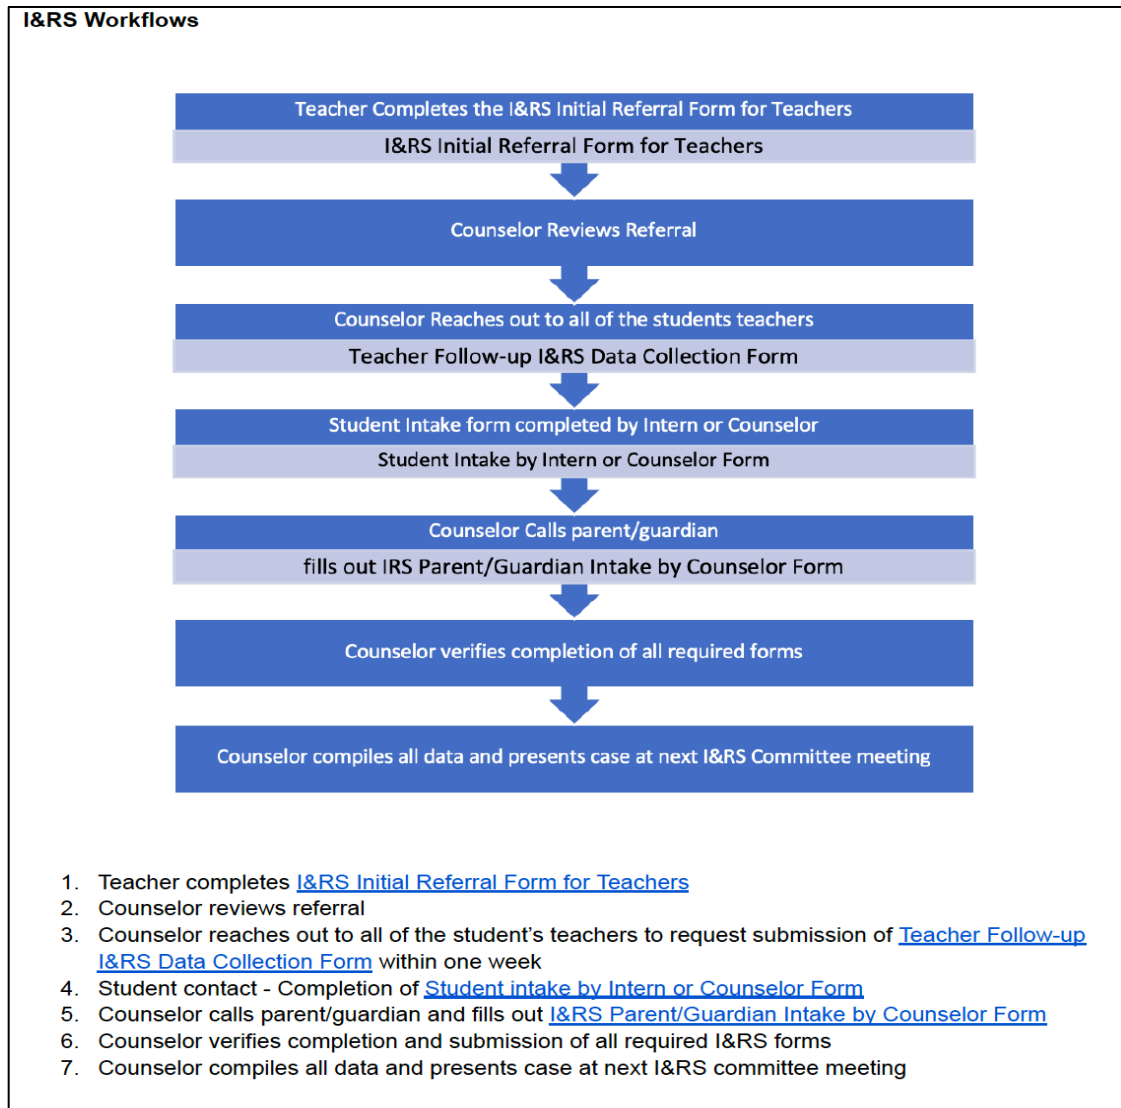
I&RS Workflows

Teacher Completes the I&RS Initial Referral Form for Teachers

I&RS Initial Referral Form for Teachers

Counselor Reviews Referral

Counselor Reaches out to all of the students teachers

Teacher Follow-up I&RS Data Collection Form

Student Intake form completed by Intern or Counselor

Student Intake by Intern or Counselor Form

Counselor Calls parent/guardian

fills out IRS Parent/Guardian Intake by Counselor Form

Counselor verifies completion of all required forms

Counselor compiles all data and presents case at next I&RS Committee meeting

1. Teacher completes I&RS Initial Referral Form for Teachers
2. Counselor reviews referral
3. Counselor reaches out to all of the student's teachers to request submission of Teacher Follow-up I&RS Data Collection Form within one week
4. Student contact - Completion of Student intake by Intern or Counselor Form
5. Counselor calls parent/guardian and fills out I&RS Parent/Guardian Intake by Counselor Form
6. Counselor verifies completion and submission of all required I&RS forms
7. Counselor compiles all data and presents case at next I&RS committee meeting